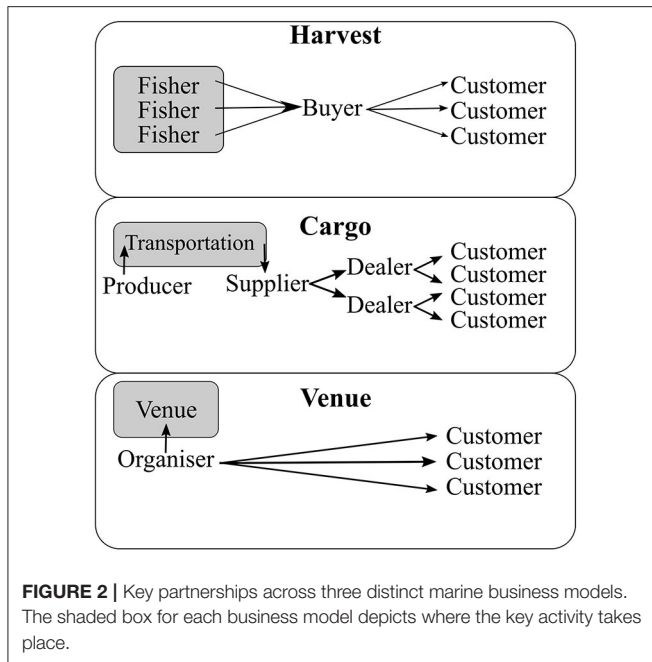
Harvest

Fisher
Fisher
Fisher

Buyer

Customer
Customer
Customer

Cargo

Transportation

Producer

Supplier

Dealer

Dealer

Customer
Customer
Customer
Customer

Venue

Venue

Organiser

Customer
Customer
Customer

**FIGURE 2 |** Key partnerships across three distinct marine business models. The shaded box for each business model depicts where the key activity takes place.